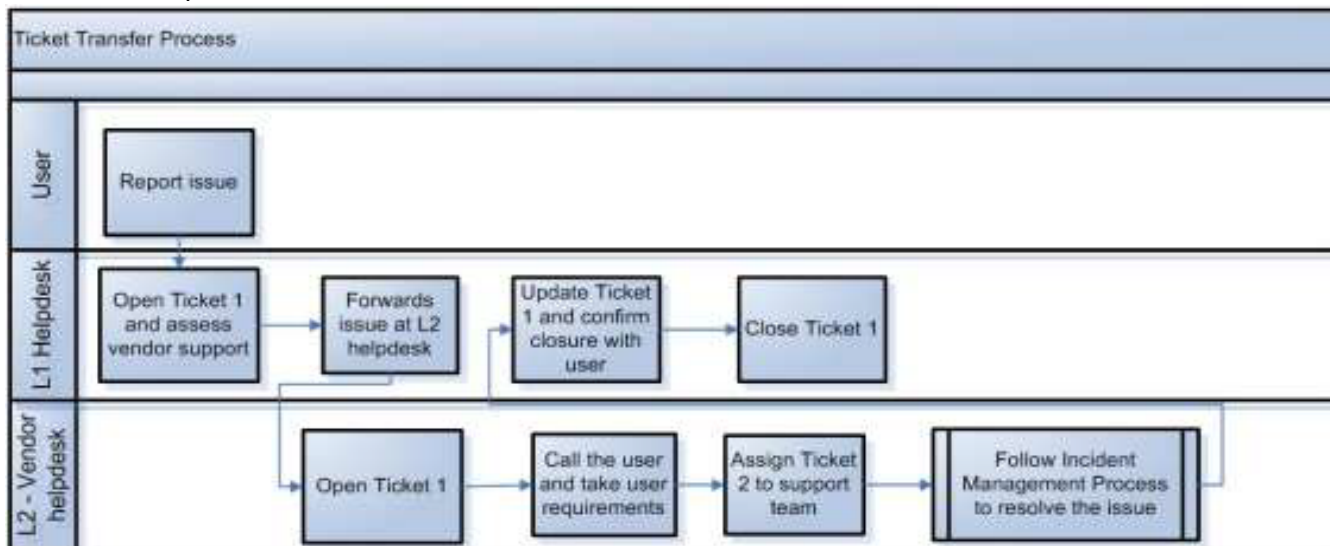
Ticket Transfer Process

User

Report issue

L1 Helpdesk

Open Ticket 1 and assess vendor support

Forwards issue at L2 helpdesk

Update Ticket 1 and confirm closure with user

Close Ticket 1

L2 - Vendor helpdesk

Open Ticket 1

Call the user and take user requirements

Assign Ticket 2 to support team

Follow Incident Management Process to resolve the issue